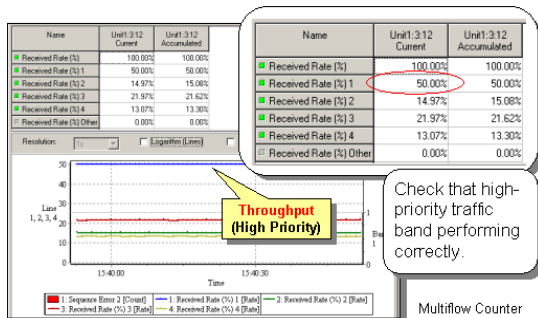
| Name | Unit1:3:12 Current | Unit1:3:12 Accumulated |
|---|---|---|
| Received Rate (%) | 100.00% | 100.00% |
| Received Rate (%) 1 | 50.00% | 50.00% |
| Received Rate (%) 2 | 14.97% | 15.08% |
| Received Rate (%) 3 | 21.97% | 21.62% |
| Received Rate (%) 4 | 13.07% | 13.30% |
| Received Rate (%) Other | 0.00% | 0.00% |

Resolution: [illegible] Logarithm (Lines)

50
40
Line 1, 2, 3, 4
30
20
10
0

Throughput (High Priority)

15:40:00 15:40:30
Time

1: Sequence Error 2 [Count] 1: Received Rate (%) 1 [Rate] 2: Received Rate (%) 2 [Rate] 3: Received Rate (%) 3 [Rate] 4: Received Rate (%) 4 [Rate]

| Name | Unit1:3:12 Current | Unit1:3:12 Accumulated |
|---|---|---|
| Received Rate (%) | 100.00% | 100.00% |
| Received Rate (%) 1 | 50.00% | 50.00% |
| Received Rate (%) 2 | 14.97% | 15.08% |
| Received Rate (%) 3 | 21.97% | 21.62% |
| Received Rate (%) 4 | 13.07% | 13.30% |
| Received Rate (%) Other | 0.00% | 0.00% |

Check that high-priority traffic band performing correctly.

Multiflow Counter